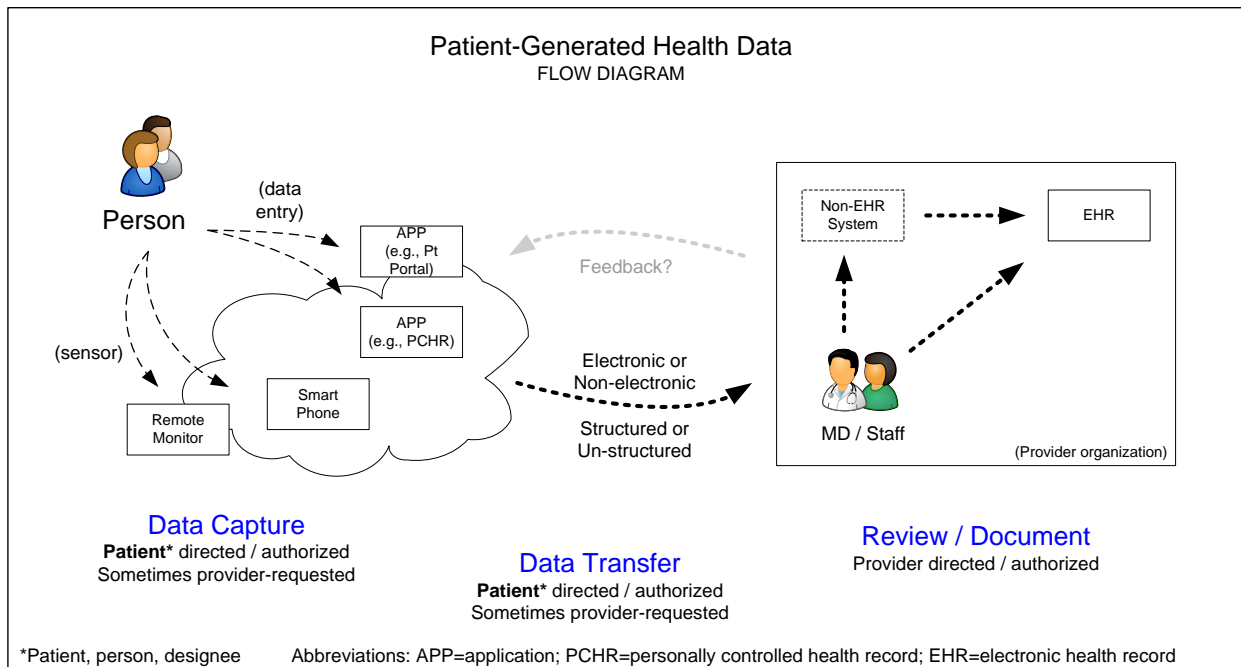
Patient-Generated Health Data
FLOW DIAGRAM

Person

(data entry)

(sensor)

APP (e.g., Pt Portal)

APP (e.g., PCHR)

Smart Phone

Remote Monitor

Feedback?

Electronic or Non-electronic

Structured or Un-structured

Non-EHR System

EHR

MD / Staff

(Provider organization)

Data Capture
**Patient*** directed / authorized
Sometimes provider-requested

Data Transfer
**Patient*** directed / authorized
Sometimes provider-requested

Review / Document
Provider directed / authorized

*Patient, person, designee

Abbreviations: APP=application; PCHR=personally controlled health record; EHR=electronic health record